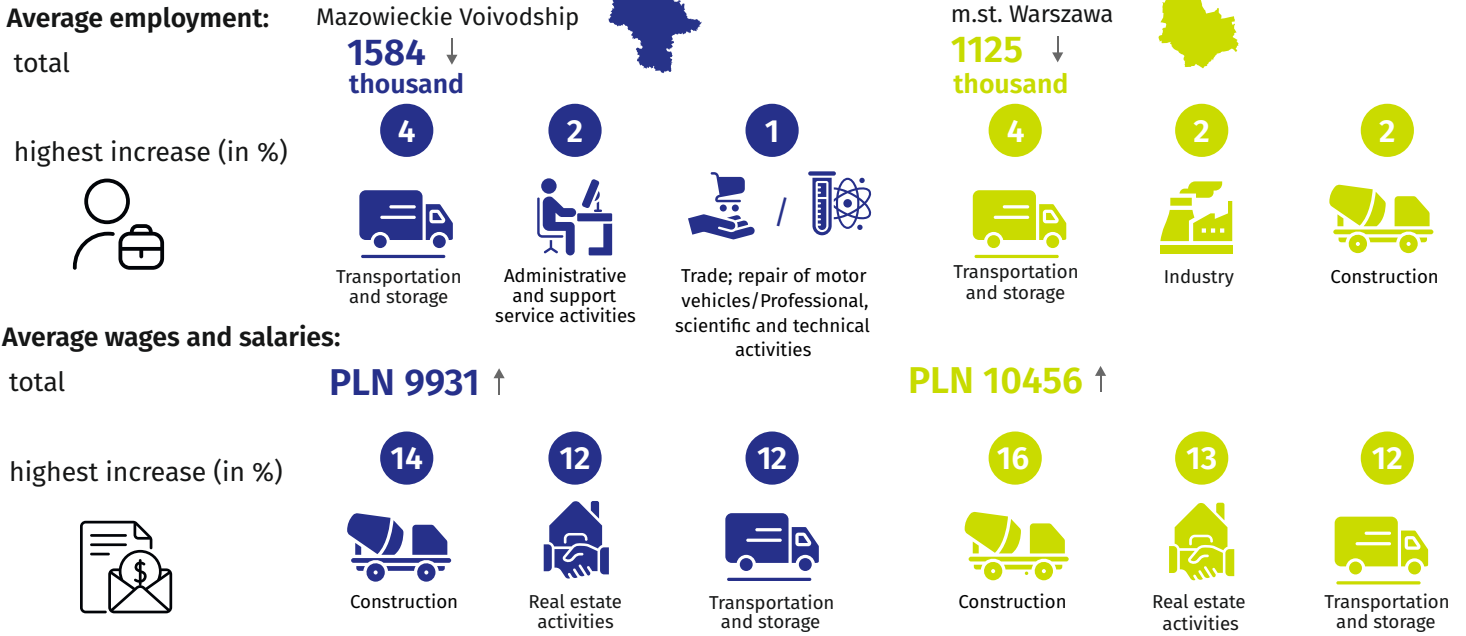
Average employment:

total

Mazowieckie Voivodship

1584 ↓
thousand

m.st. Warszawa

1125 ↓
thousand

highest increase (in %)

4
Transportation and storage

2
Administrative and support service activities

1
Trade; repair of motor vehicles/Professional, scientific and technical activities

4
Transportation and storage

2
Industry

2
Construction

Average wages and salaries:

total

PLN 9931 ↑

PLN 10456 ↑

highest increase (in %)

14
Construction

12
Real estate activities

12
Transportation and storage

16
Construction

13
Real estate activities

12
Transportation and storage